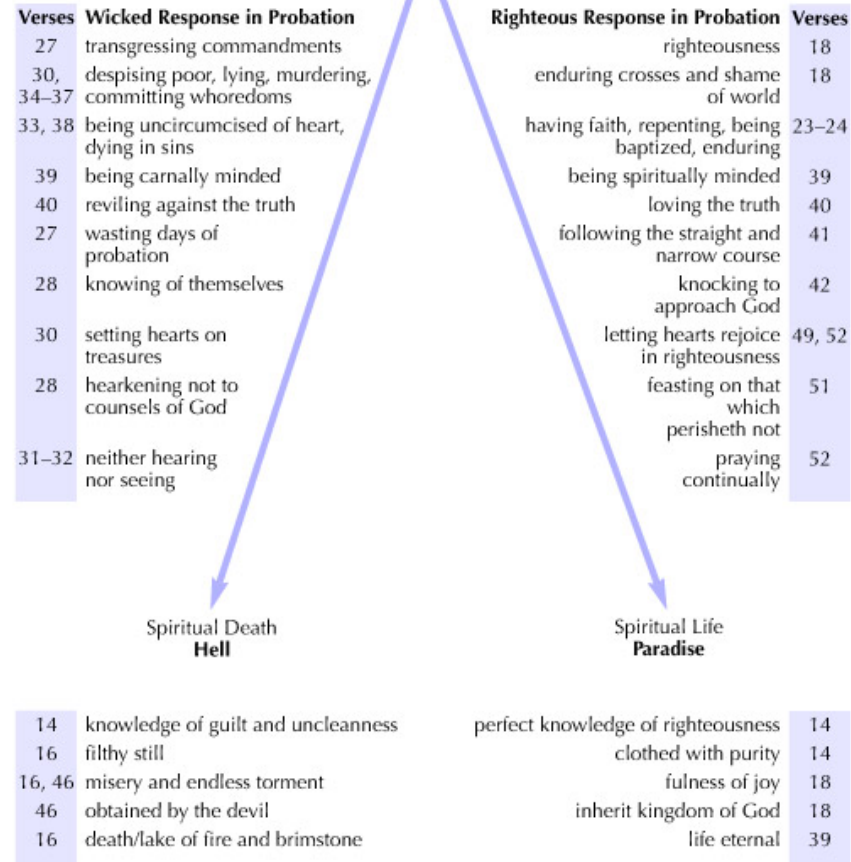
| Verses | Wicked Response in Probation |
|---|---|
| 27 | transgressing commandments |
| 30, 34–37 | despising poor, lying, murdering, committing whoredoms |
| 33, 38 | being uncircumcised of heart, dying in sins |
| 39 | being carnally minded |
| 40 | reviling against the truth |
| 27 | wasting days of probation |
| 28 | knowing of themselves |
| 30 | setting hearts on treasures |
| 28 | hearkening not to counsels of God |
| 31–32 | neither hearing nor seeing |

| Righteous Response in Probation | Verses |
|---|---|
| righteousness | 18 |
| enduring crosses and shame of world | 18 |
| having faith, repenting, being baptized, enduring | 23–24 |
| being spiritually minded | 39 |
| loving the truth | 40 |
| following the straight and narrow course | 41 |
| knocking to approach God | 42 |
| letting hearts rejoice in righteousness | 49, 52 |
| feasting on that which perisheth not | 51 |
| praying continually | 52 |

Spiritual Death
**Hell**

Spiritual Life
**Paradise**

| | |
|---|---|
| 14 | knowledge of guilt and uncleanness |
| 16 | filthy still |
| 16, 46 | misery and endless torment |
| 46 | obtained by the devil |
| 16 | death/lake of fire and brimstone |

| | |
|---|---|
| perfect knowledge of righteousness | 14 |
| clothed with purity | 14 |
| fulness of joy | 18 |
| inherit kingdom of God | 18 |
| life eternal | 39 |